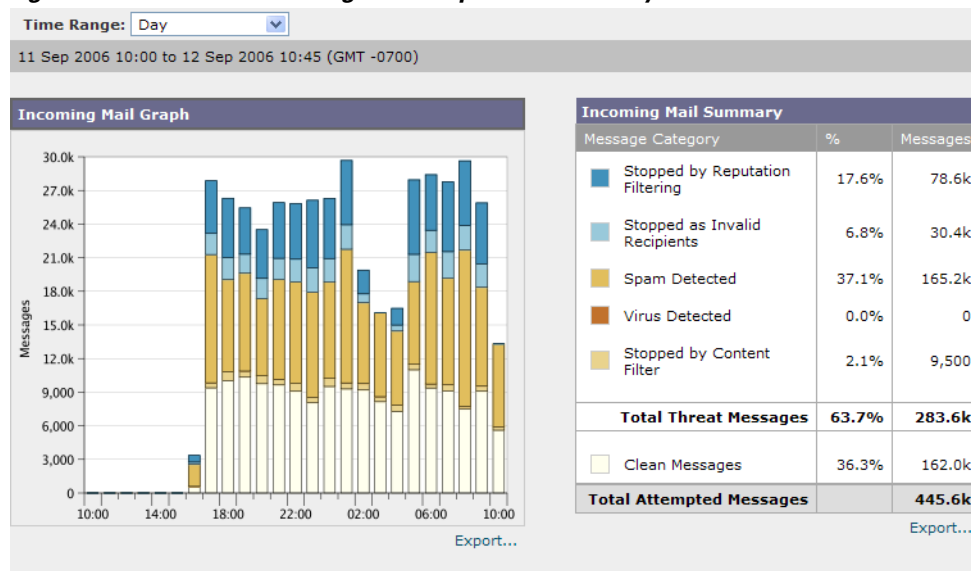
Time Range: Day

11 Sep 2006 10:00 to 12 Sep 2006 10:45 (GMT -0700)

Incoming Mail Graph

30.0k
27.0k
24.0k
21.0k
18.0k
15.0k
12.0k
9,000
6,000
3,000
0

Messages

10:00 14:00 18:00 22:00 02:00 06:00 10:00

Export...

Incoming Mail Summary

| Message Category | % | Messages |
|---|---|---|
| Stopped by Reputation Filtering | 17.6% | 78.6k |
| Stopped as Invalid Recipients | 6.8% | 30.4k |
| Spam Detected | 37.1% | 165.2k |
| Virus Detected | 0.0% | 0 |
| Stopped by Content Filter | 2.1% | 9,500 |
| Total Threat Messages | 63.7% | 283.6k |
| Clean Messages | 36.3% | 162.0k |
| Total Attempted Messages | | 445.6k |

Export...